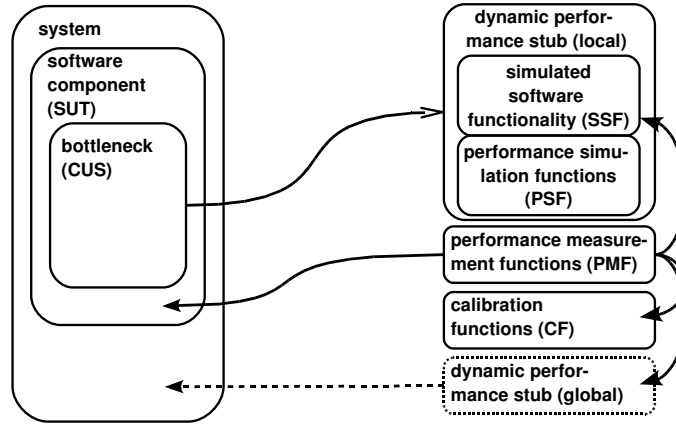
system

software component (SUT)

bottleneck (CUS)

dynamic performance stub (local)

simulated software functionality (SSF)

performance simulation functions (PSF)

performance measurement functions (PMF)

calibration functions (CF)

dynamic performance stub (global)